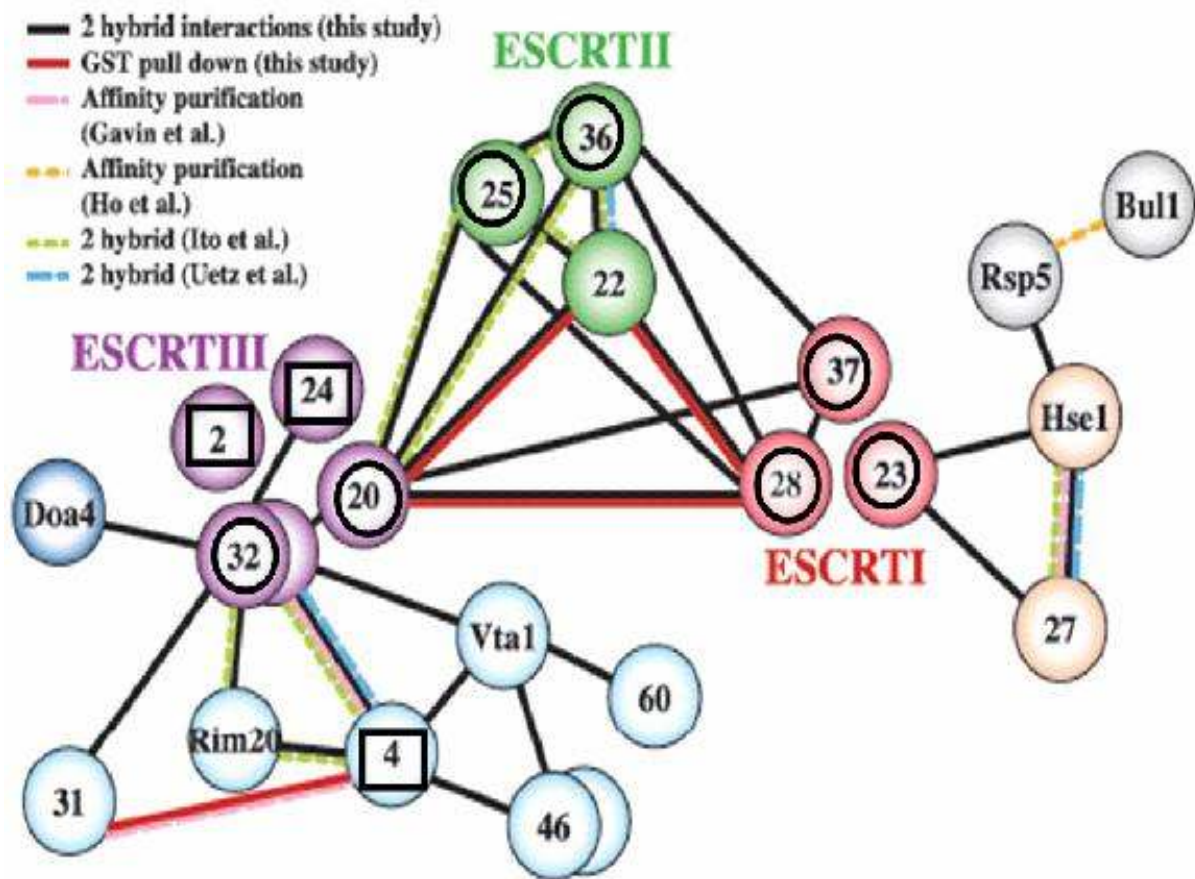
2 hybrid interactions (this study)
GST pull down (this study)
Affinity purification (Gavin et al.)
Affinity purification (Ho et al.)
2 hybrid (Ito et al.)
2 hybrid (Uetz et al.)

ESCRTII
36
25
22
Bul1
Rsp5
ESCRTIII
24
2
37
Hse1
20
28
23
Doa4
32
ESCRTI
Vta1
27
60
Rim20
4
31
46